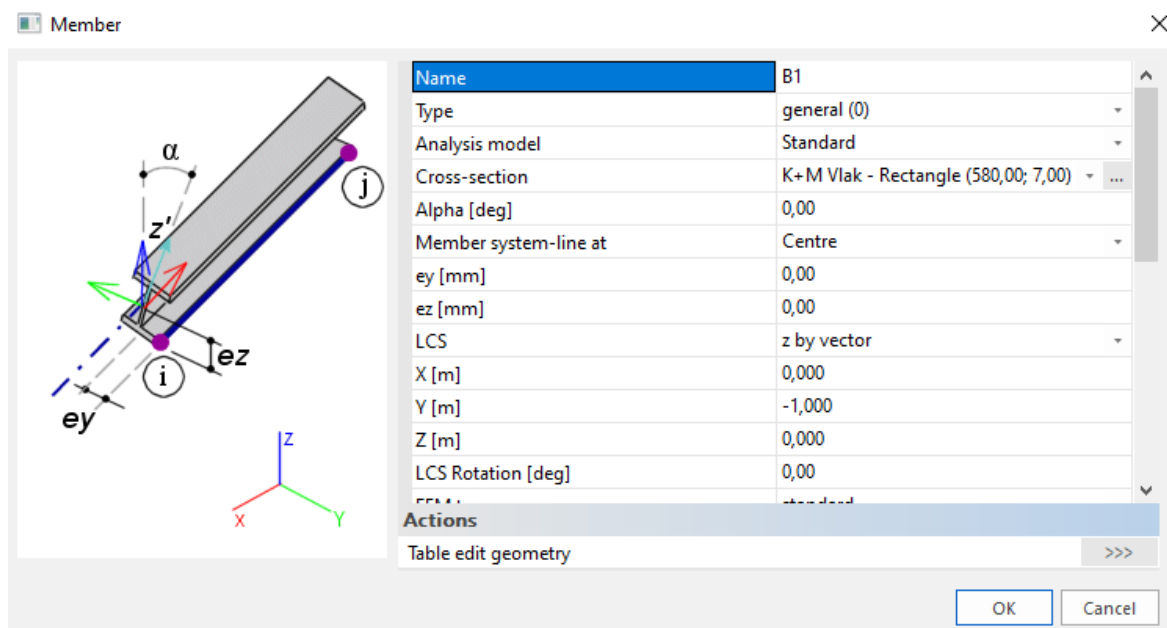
Member

α
z'
j
i
ez
ey
Z
X
Y

| Name | B1 |
|---|---|
| Type | general (0) |
| Analysis model | Standard |
| Cross-section | K+M Vlak - Rectangle (580,00; 7,00) |
| Alpha [deg] | 0,00 |
| Member system-line at | Centre |
| ey [mm] | 0,00 |
| ez [mm] | 0,00 |
| LCS | z by vector |
| X [m] | 0,000 |
| Y [m] | -1,000 |
| Z [m] | 0,000 |
| LCS Rotation [deg] | 0,00 |
| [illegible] | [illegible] |

Actions
Table edit geometry >>>

OK Cancel